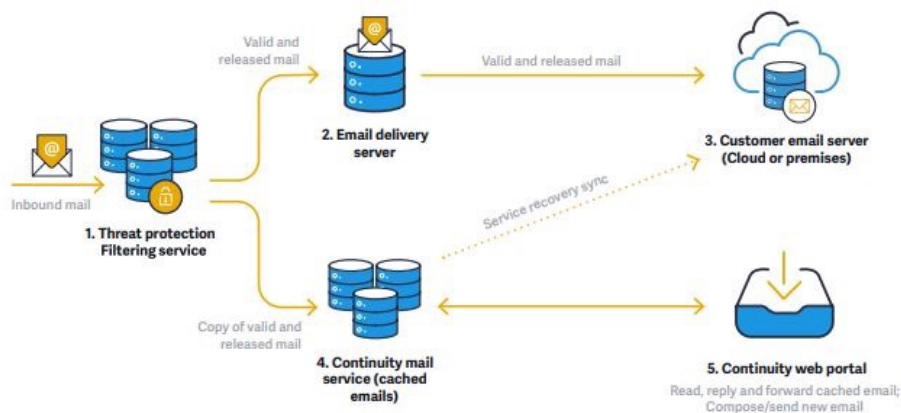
Valid and released mail

Valid and released mail

Inbound mail

1. Threat protection Filtering service

2. Email delivery server

3. Customer email server (Cloud or premises)

Service recovery sync

Copy of valid and released mail

4. Continuity mail service (cached emails)

5. Continuity web portal

Read, reply and forward cached email; Compose/send new email